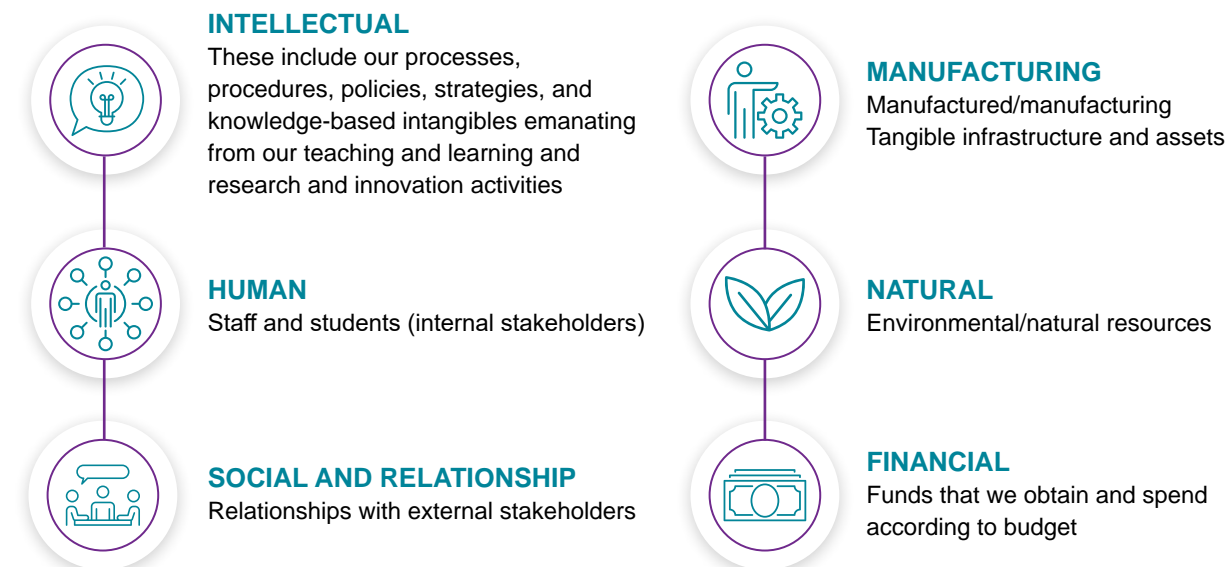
INTELLECTUAL
These include our processes, procedures, policies, strategies, and knowledge-based intangibles emanating from our teaching and learning and research and innovation activities

HUMAN
Staff and students (internal stakeholders)

SOCIAL AND RELATIONSHIP
Relationships with external stakeholders

MANUFACTURING
Manufactured/manufacturing
Tangible infrastructure and assets

NATURAL
Environmental/natural resources

FINANCIAL
Funds that we obtain and spend according to budget